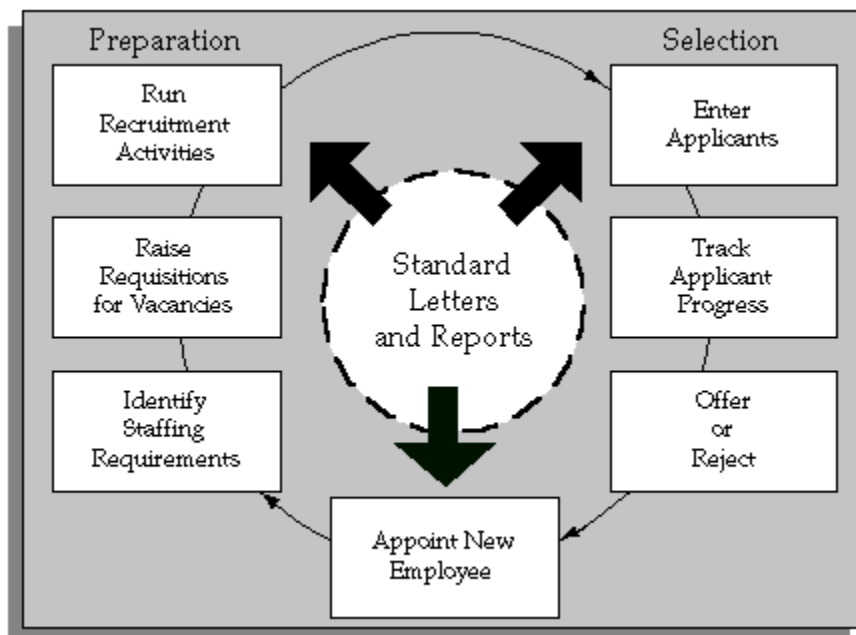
Preparation

Selection

Run Recruitment Activities

Raise Requisitions for Vacancies

Identify Staffing Requirements

Standard Letters and Reports

Enter Applicants

Track Applicant Progress

Offer or Reject

Appoint New Employee